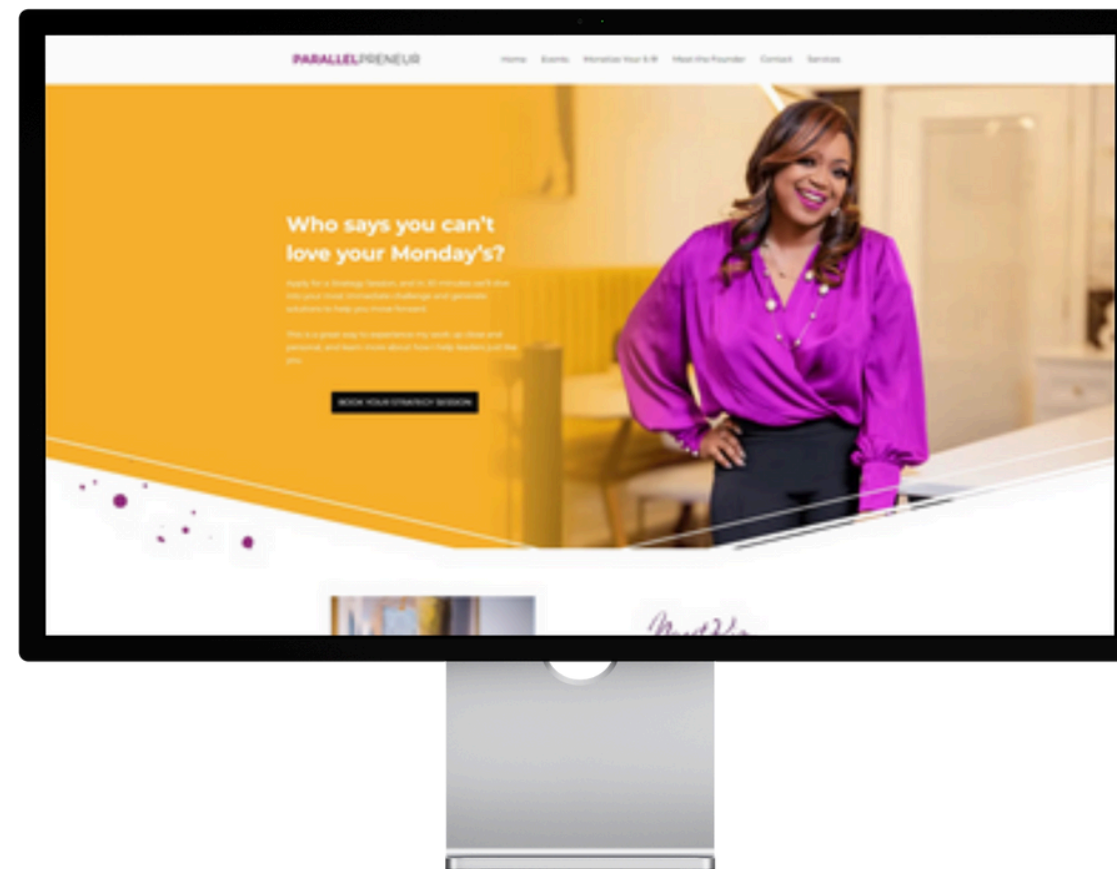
PARALLELPRENEUR

Home Events Monetize Your 9-5 Meet the Founder Contact Services

Who says you can't love your Monday's?

Apply for a Strategy Session, and in 30 minutes we'll dive into your most immediate challenge and generate solutions to help you move forward.

This is a great way to experience my work up close and personal, and learn more about how I help leaders just like you.

BOOK YOUR STRATEGY SESSION

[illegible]